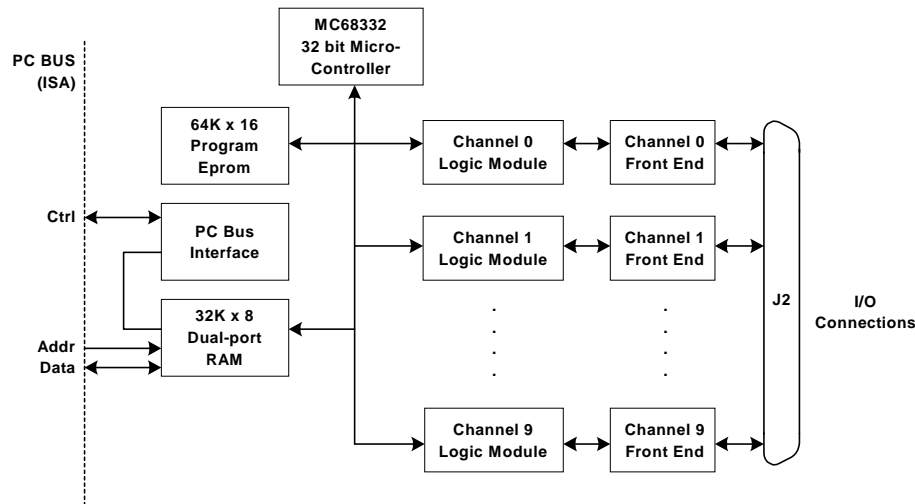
MC68332
32 bit Micro-Controller

PC BUS
(ISA)

64K x 16
Program
Eprom

Channel 0
Logic Module

Channel 0
Front End

Ctrl

PC Bus
Interface

Channel 1
Logic Module

Channel 1
Front End

32K x 8
Dual-port
RAM

J2

I/O
Connections

Addr
Data

Channel 9
Logic Module

Channel 9
Front End